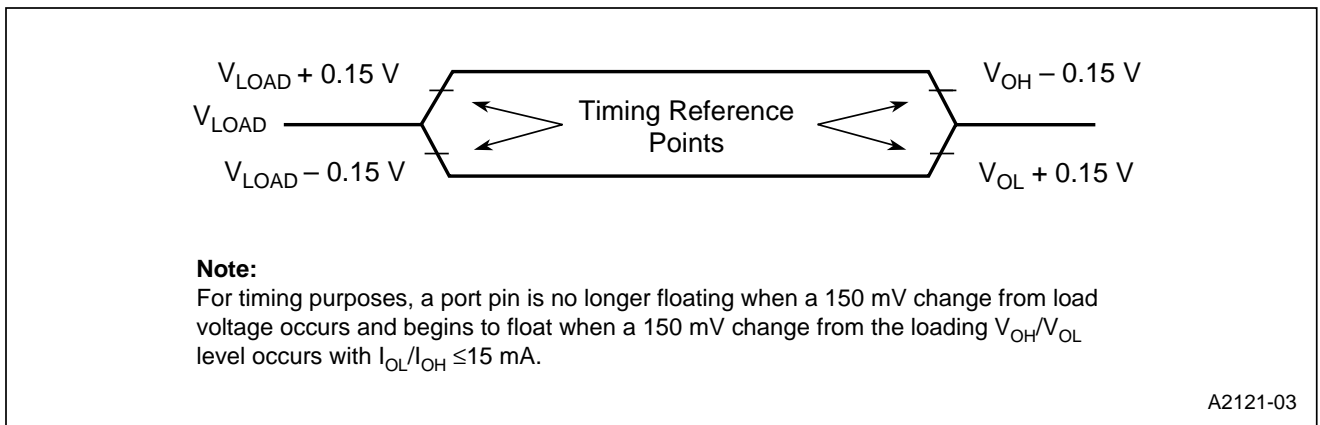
$V_{LOAD}$ + 0.15 V

$V_{LOAD}$

$V_{LOAD}$ – 0.15 V

Timing Reference Points

$V_{OH}$ – 0.15 V

$V_{OL}$ + 0.15 V

**Note:**
For timing purposes, a port pin is no longer floating when a 150 mV change from load voltage occurs and begins to float when a 150 mV change from the loading $V_{OH}/V_{OL}$ level occurs with $I_{OL}/I_{OH} \leq 15$ mA.

A2121-03